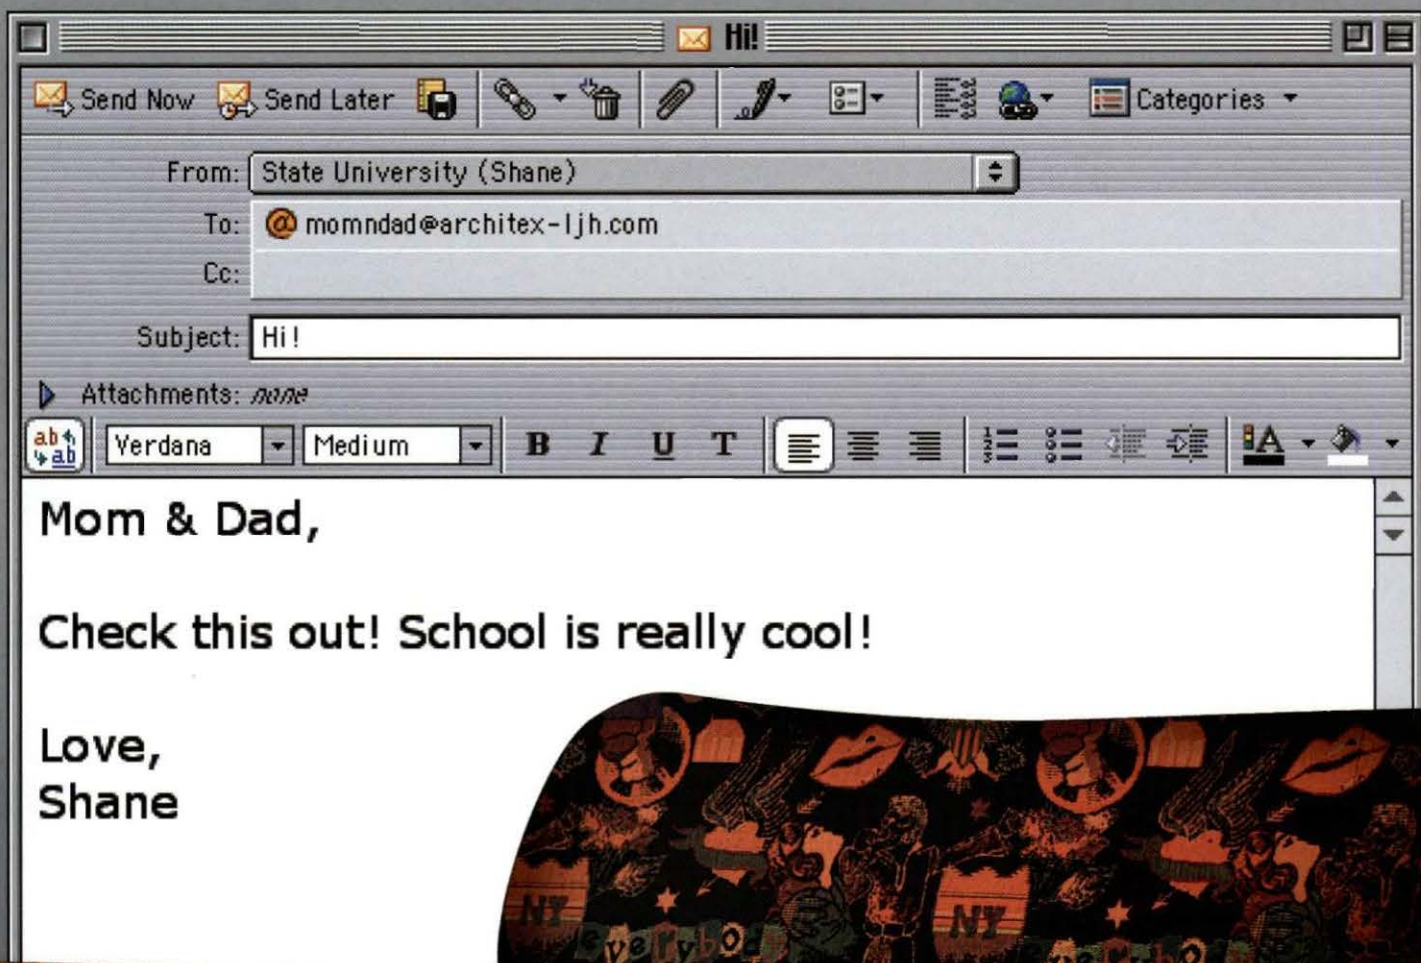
Hi!

Send Now Send Later Categories

From: State University (Shane)

To: momndad@architex-ljh.com

Cc:

Subject: Hi!

Attachments: none

Verdana Medium B I U T

Mom & Dad,

Check this out! School is really cool!

Love,
Shane

NY everybody NY everybody